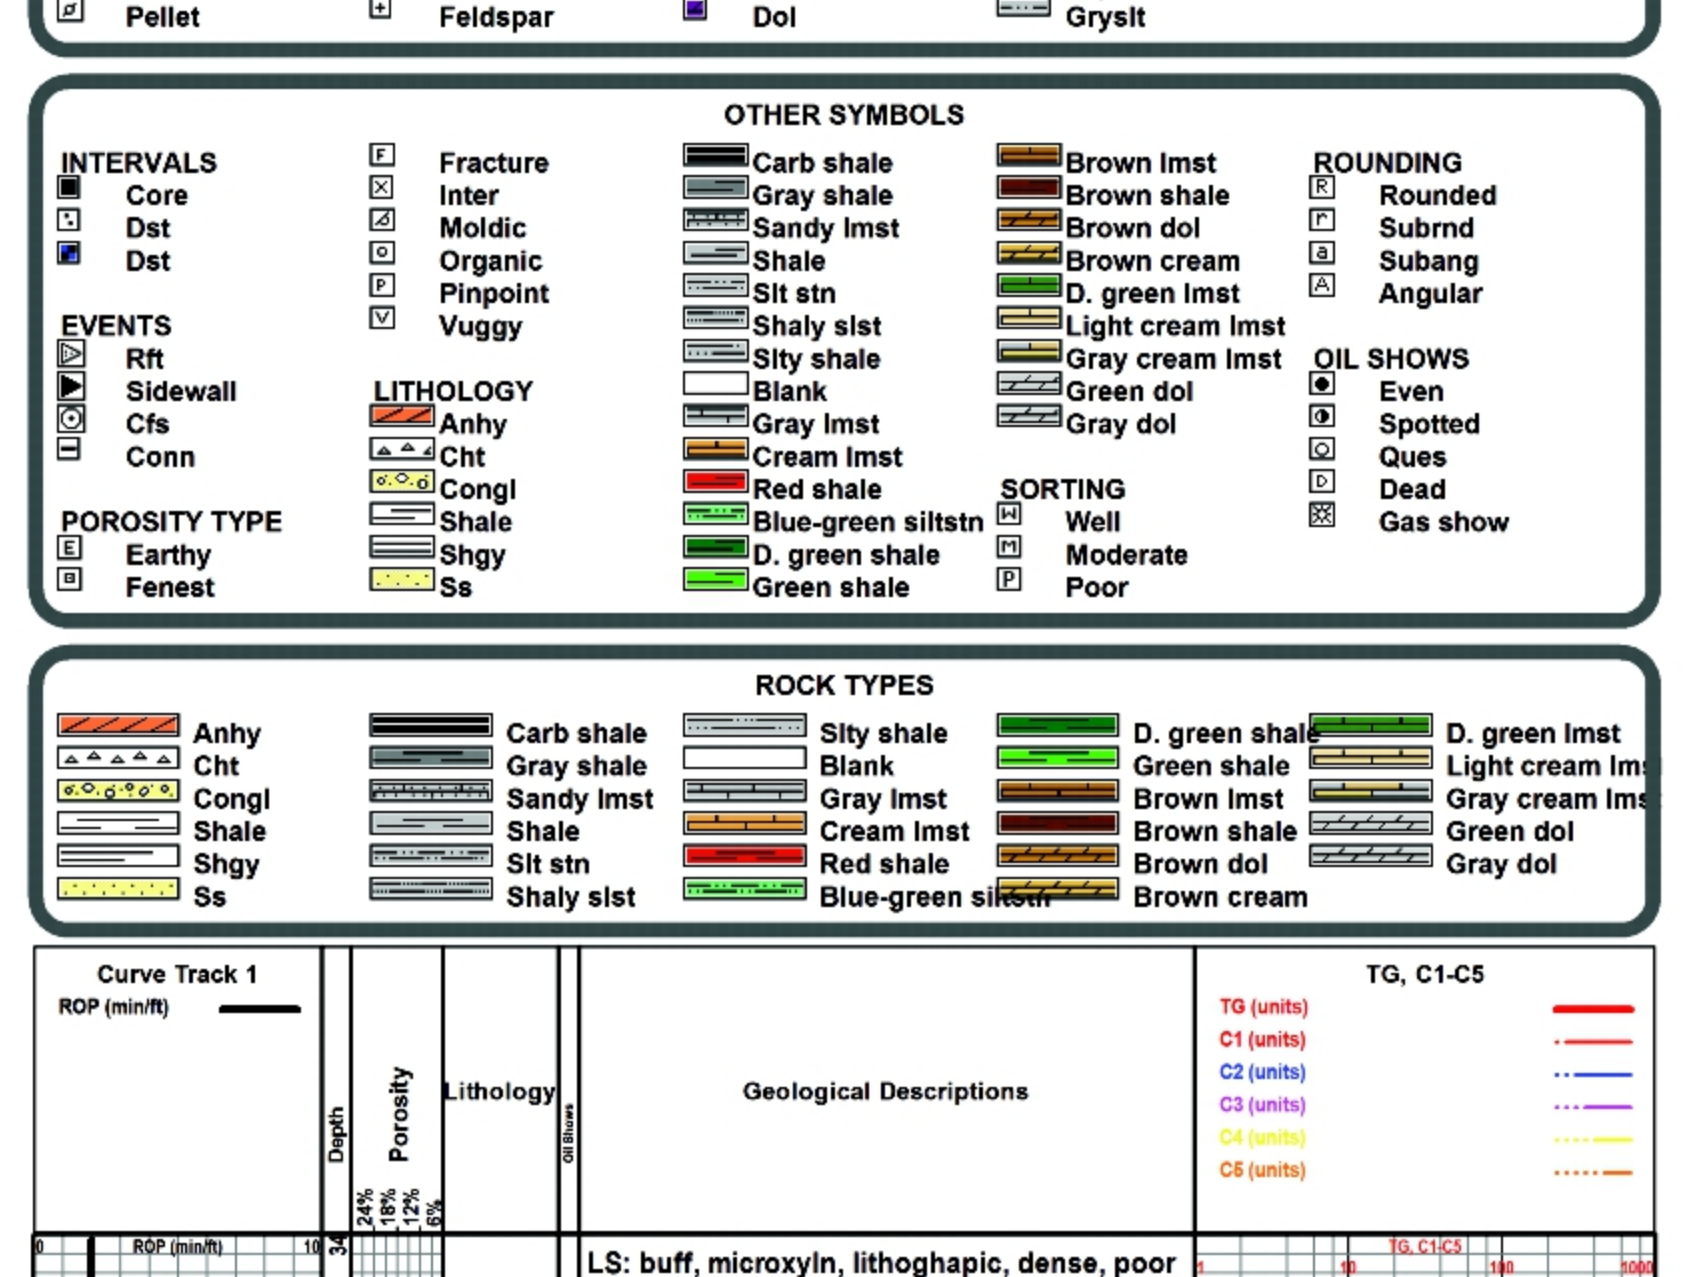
Pellet
Feldspar
Dol
Gryslt

OTHER SYMBOLS

INTERVALS
Core
Dst
Dst

EVENTS
Rft
Sidewall
Cfs
Conn

POROSITY TYPE
Earthy
Fenest

Fracture
Inter
Moldic
Organic
Pinpoint
Vuggy

LITHOLOGY
Anhy
Cht
Congl
Shale
Shgy
Ss

Carb shale
Gray shale
Sandy lmst
Shale
Slt stn
Shaly slst
Slty shale
Blank
Gray lmst
Cream lmst
Red shale
Blue-green siltstn
D. green shale
Green shale

Brown lmst
Brown shale
Brown dol
Brown cream
D. green lmst
Light cream lmst
Gray cream lmst
Green dol
Gray dol

SORTING
Well
Moderate
Poor

ROUNDING
Rounded
Subrnd
Subang
Angular

OIL SHOWS
Even
Spotted
Ques
Dead
Gas show

ROCK TYPES

Anhy
Cht
Congl
Shale
Shgy
Ss

Carb shale
Gray shale
Sandy lmst
Shale
Slt stn
Shaly slst

Slty shale
Blank
Gray lmst
Cream lmst
Red shale
Blue-green si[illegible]

D. green shale
Green shale
Brown lmst
Brown shale
Brown dol
Brown cream

D. green lmst
Light cream lm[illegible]
Gray cream lm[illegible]
Green dol
Gray dol

| Curve Track 1 ROP (min/ft) | Depth | Porosity 24% 18% 12% 6% | Lithology | Oil Shows | Geological Descriptions | TG, C1-C5 TG (units) C1 (units) C2 (units) C3 (units) C4 (units) C5 (units) |
|---|---|---|---|---|---|---|
| 0 ROP (min/ft) 10 | 34 | | | | LS: buff, microxyln, lithoghapic, dense, poor | 1 10 TG, C1-C5 100 1000 |